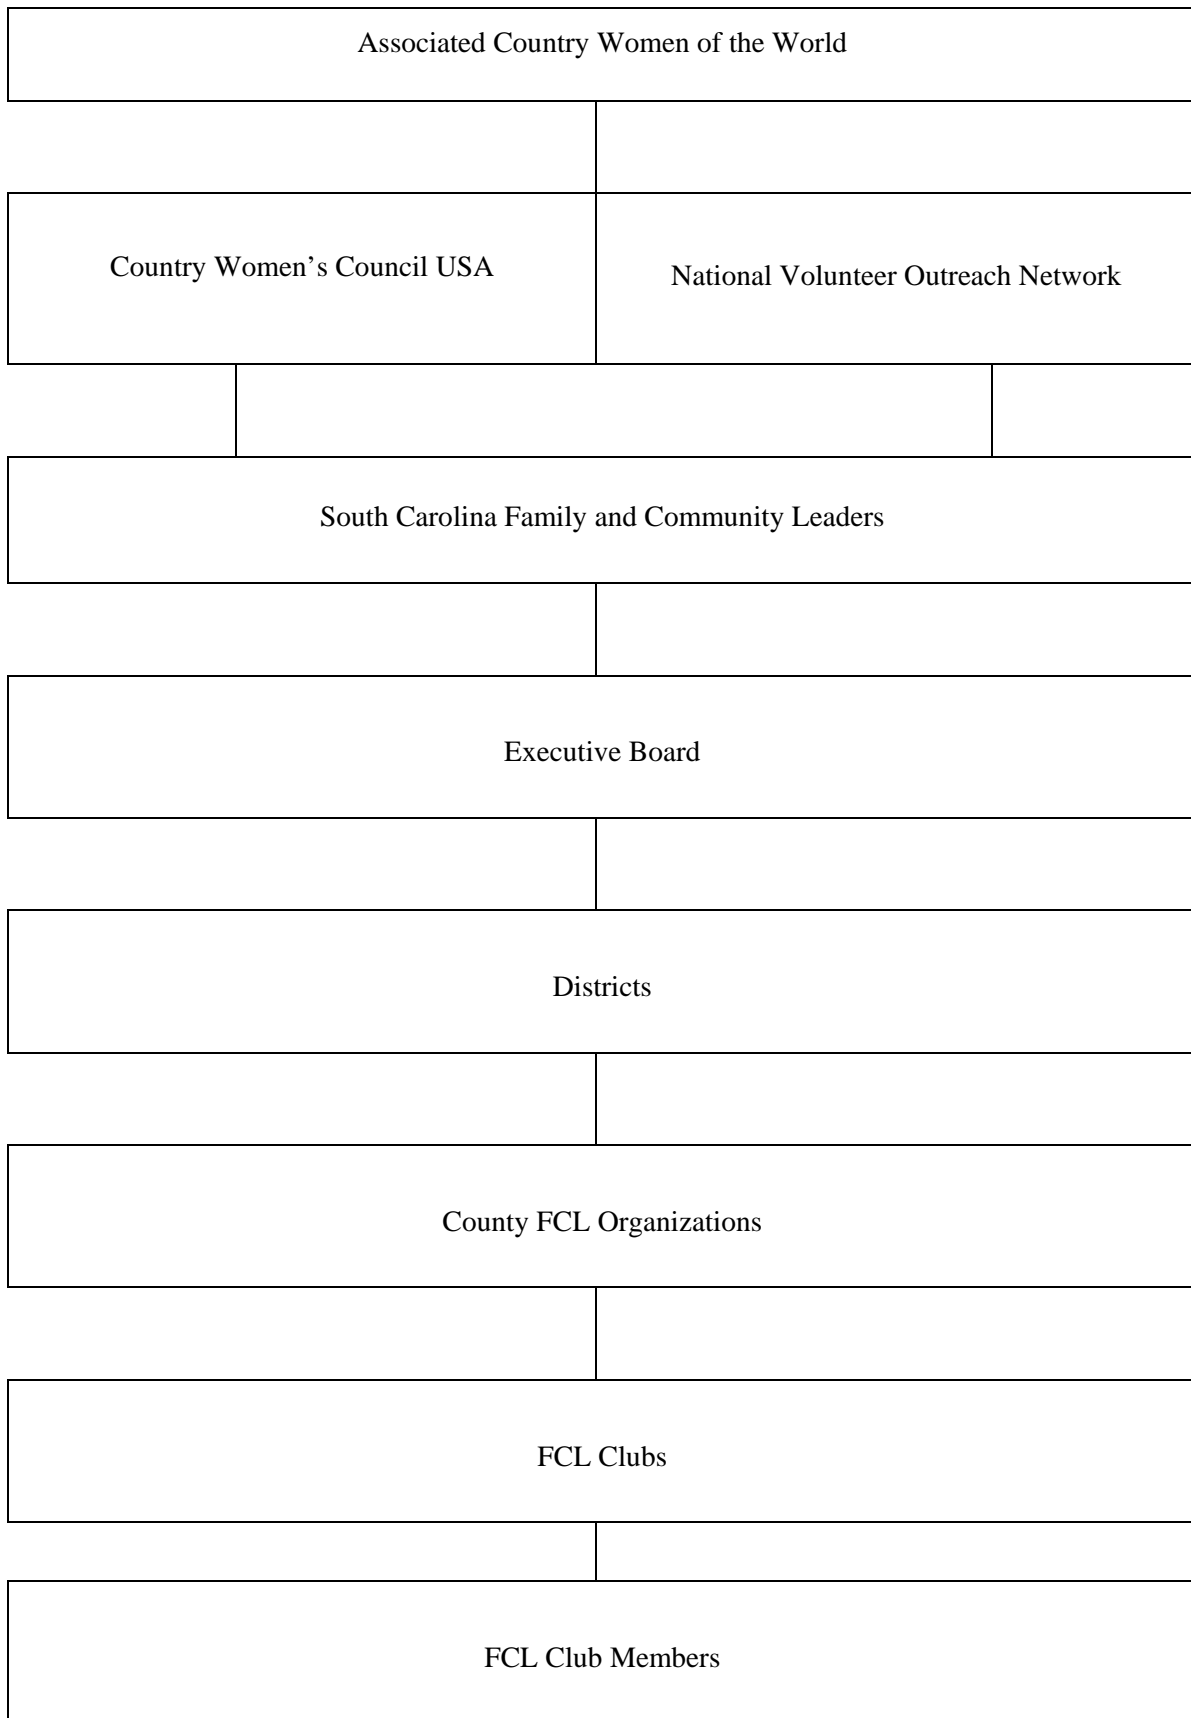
Associated Country Women of the World

Country Women’s Council USA

National Volunteer Outreach Network

South Carolina Family and Community Leaders

Executive Board

Districts

County FCL Organizations

FCL Clubs

FCL Club Members